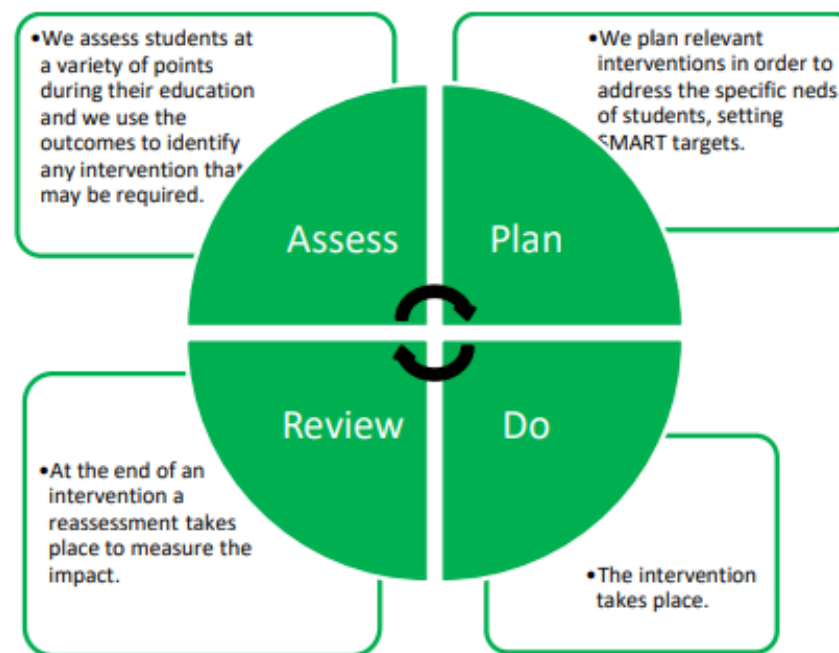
•We assess students at a variety of points during their education and we use the outcomes to identify any intervention that may be required.

•We plan relevant interventions in order to address the specific neds of students, setting SMART targets.

Assess

Plan

Review

Do

•At the end of an intervention a reassessment takes place to measure the impact.

•The intervention takes place.